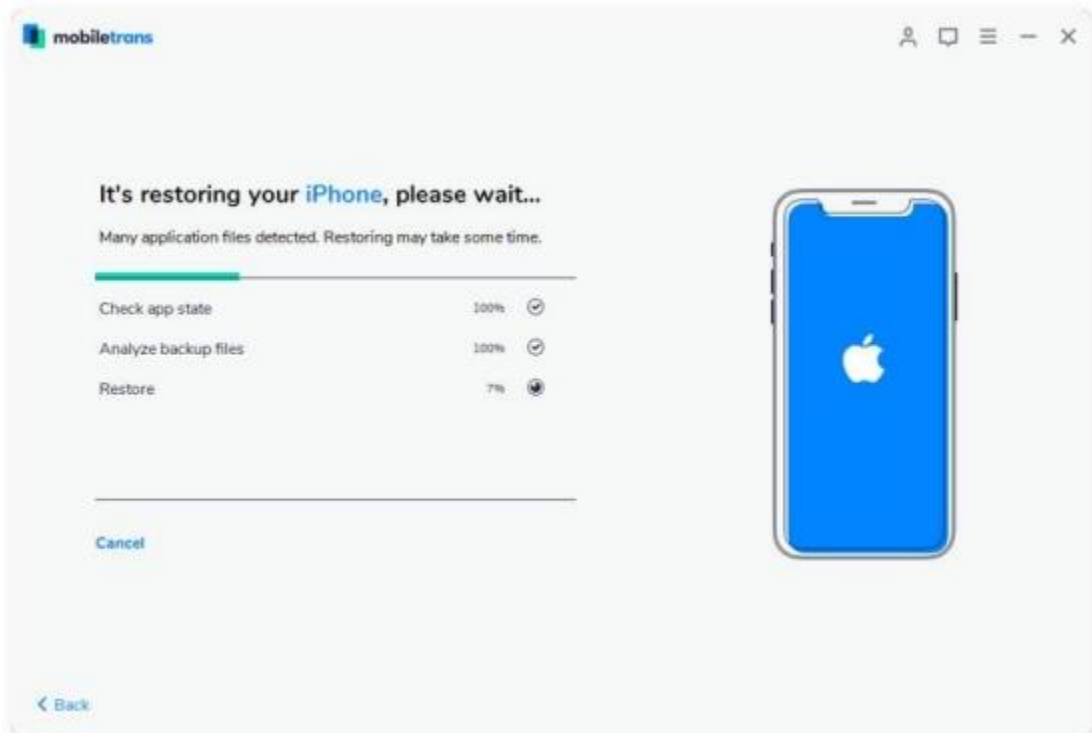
mobiletrans

It's restoring your iPhone, please wait...

Many application files detected. Restoring may take some time.

| | | |
|---|---|---|
| Check app state | 100% | |
| Analyze backup files | 100% | |
| Restore | 7% | |

Cancel

< Back